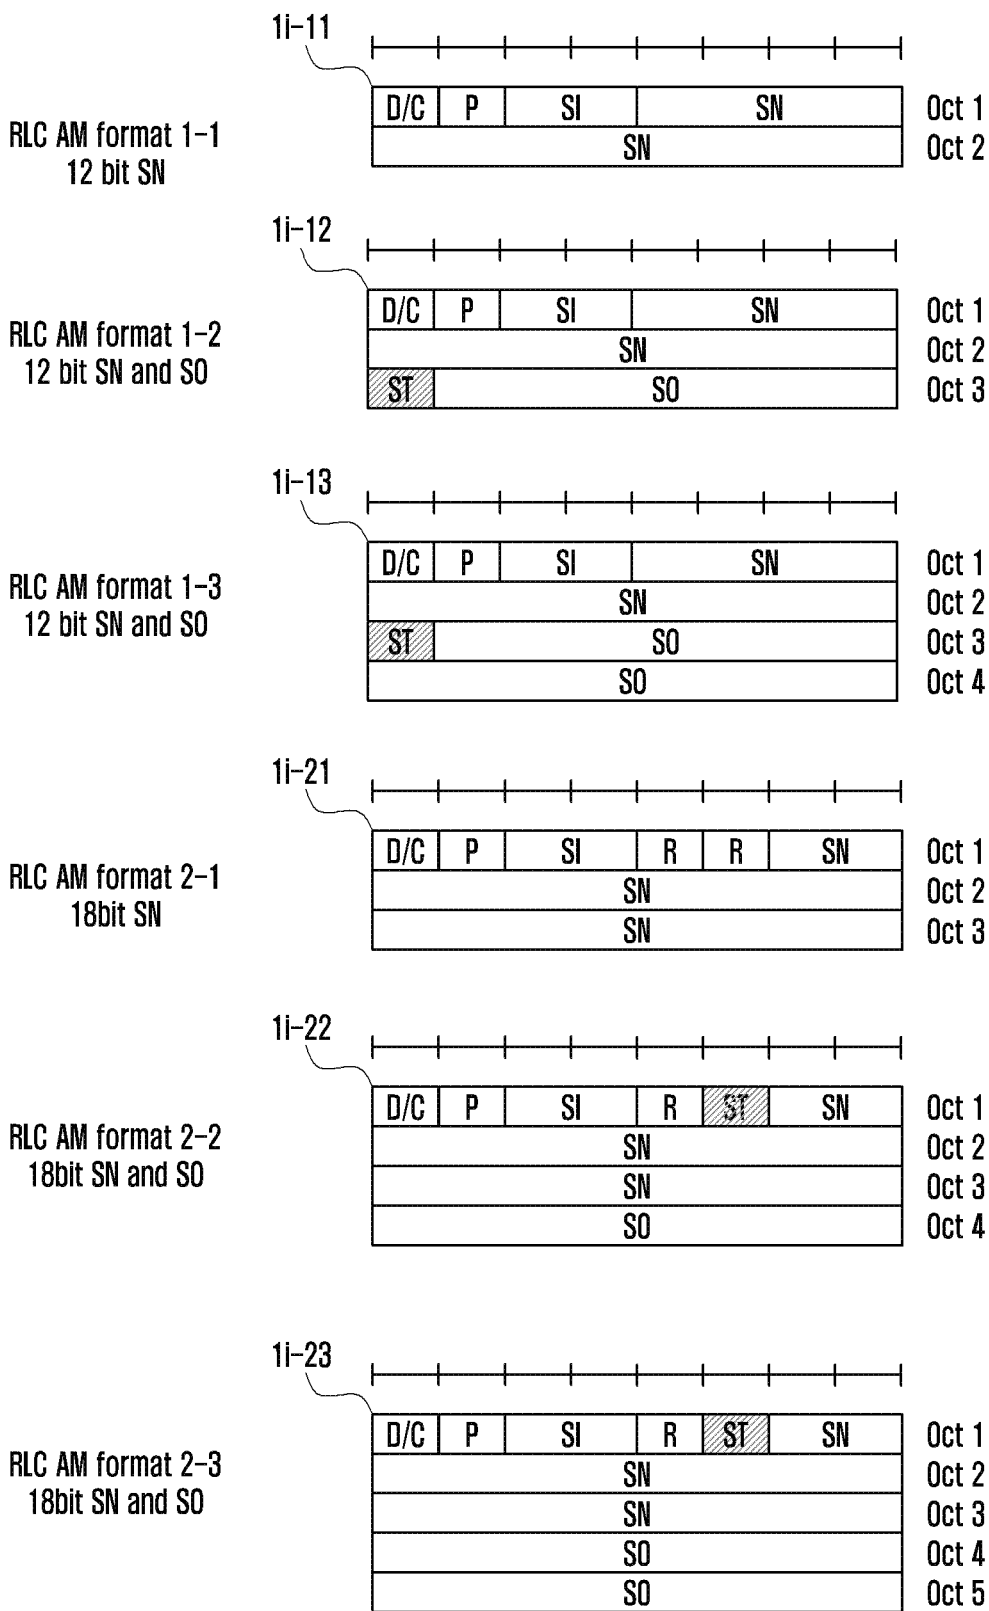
1i-11

RLC AM format 1-1
12 bit SN

| D/C | P | SI | SN | Oct 1 |
|---|---|---|---|---|
| SN | | | | Oct 2 |

1i-12

RLC AM format 1-2
12 bit SN and SO

| D/C | P | SI | SN | Oct 1 |
|---|---|---|---|---|
| SN | | | | Oct 2 |
| ST | SO | | | Oct 3 |

1i-13

RLC AM format 1-3
12 bit SN and SO

| D/C | P | SI | SN | Oct 1 |
|---|---|---|---|---|
| SN | | | | Oct 2 |
| ST | SO | | | Oct 3 |
| SO | | | | Oct 4 |

1i-21

RLC AM format 2-1
18bit SN

| D/C | P | SI | R | R | SN | Oct 1 |
|---|---|---|---|---|---|---|
| SN | | | | | | Oct 2 |
| SN | | | | | | Oct 3 |

1i-22

RLC AM format 2-2
18bit SN and SO

| D/C | P | SI | R | ST | SN | Oct 1 |
|---|---|---|---|---|---|---|
| SN | | | | | | Oct 2 |
| SN | | | | | | Oct 3 |
| SO | | | | | | Oct 4 |

1i-23

RLC AM format 2-3
18bit SN and SO

| D/C | P | SI | R | ST | SN | Oct 1 |
|---|---|---|---|---|---|---|
| SN | | | | | | Oct 2 |
| SN | | | | | | Oct 3 |
| SO | | | | | | Oct 4 |
| SO | | | | | | Oct 5 |